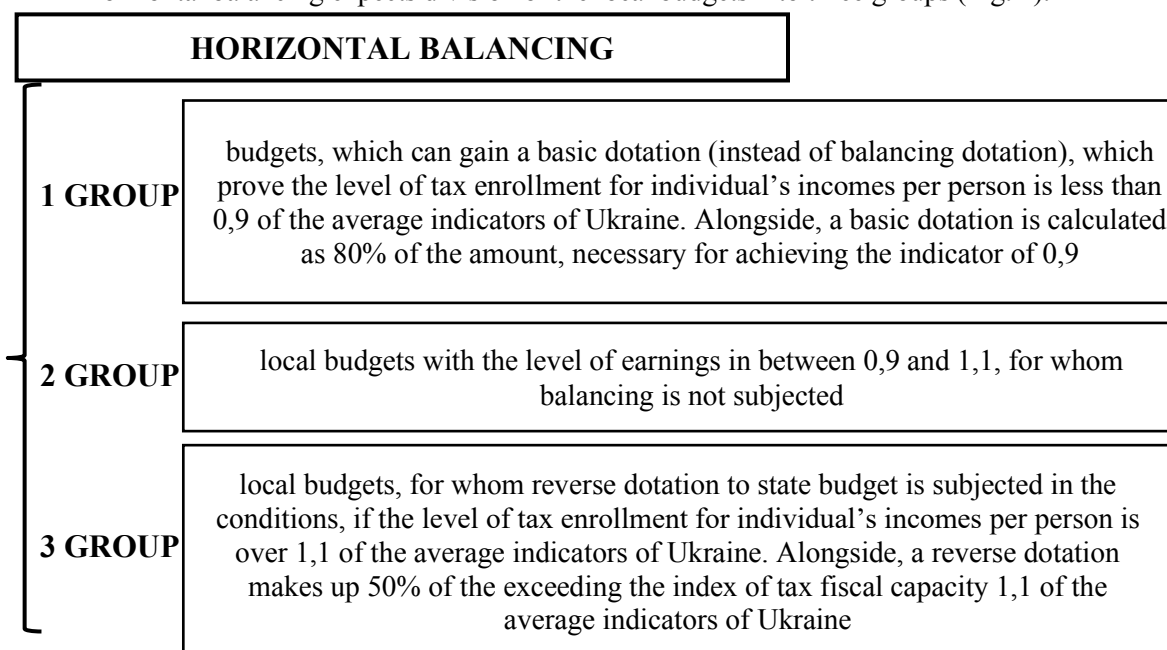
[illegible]

HORIZONTAL BALANCING

1 GROUP

budgets, which can gain a basic dotation (instead of balancing dotation), which prove the level of tax enrollment for individual's incomes per person is less than 0,9 of the average indicators of Ukraine. Alongside, a basic dotation is calculated as 80% of the amount, necessary for achieving the indicator of 0,9

2 GROUP

local budgets with the level of earnings in between 0,9 and 1,1, for whom balancing is not subjected

3 GROUP

local budgets, for whom reverse dotation to state budget is subjected in the conditions, if the level of tax enrollment for individual's incomes per person is over 1,1 of the average indicators of Ukraine. Alongside, a reverse dotation makes up 50% of the exceeding the index of tax fiscal capacity 1,1 of the average indicators of Ukraine